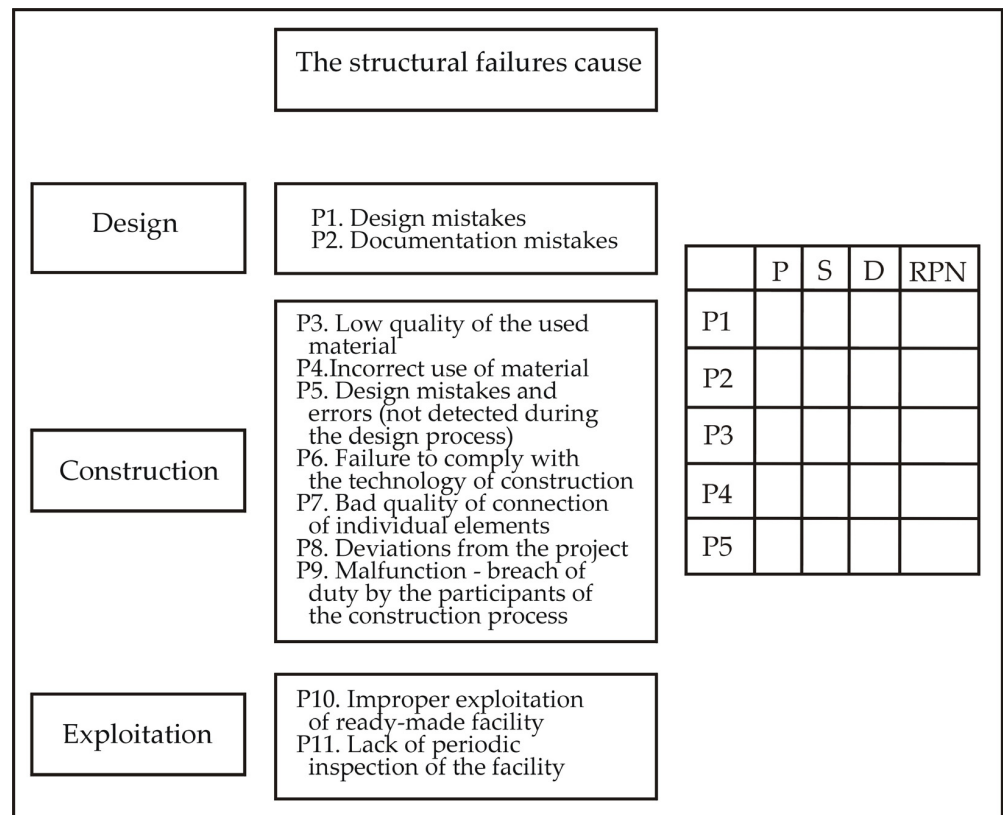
The structural failures cause

Design

P1. Design mistakes
P2. Documentation mistakes

| | P | S | D | RPN |
|---|---|---|---|---|
| P1 | | | | |
| P2 | | | | |
| P3 | | | | |
| P4 | | | | |
| P5 | | | | |

Construction

P3. Low quality of the used material
P4.Incorrect use of material
P5. Design mistakes and errors (not detected during the design process)
P6. Failure to comply with the technology of construction
P7. Bad quality of connection of individual elements
P8. Deviations from the project
P9. Malfunction - breach of duty by the participants of the construction process

Exploitation

P10. Improper exploitation of ready-made facility
P11. Lack of periodic inspection of the facility